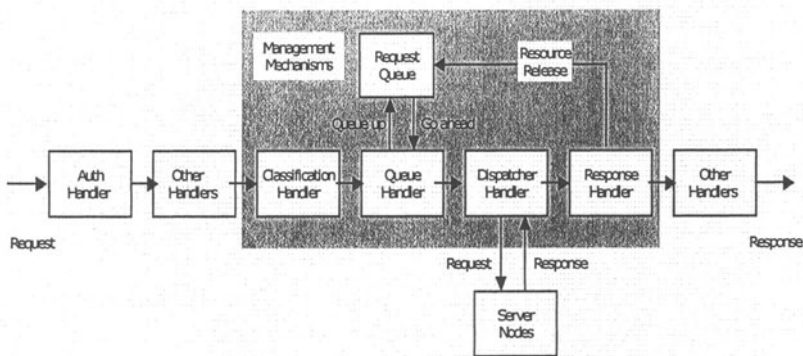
Management Mechanisms

Request Queue

Resource Release

Queue up

Go ahead

Auth Handler

Other Handlers

Classification Handler

Queue Handler

Dispatcher Handler

Response Handler

Other Handlers

Request

Response

Request

Response

Server Nodes